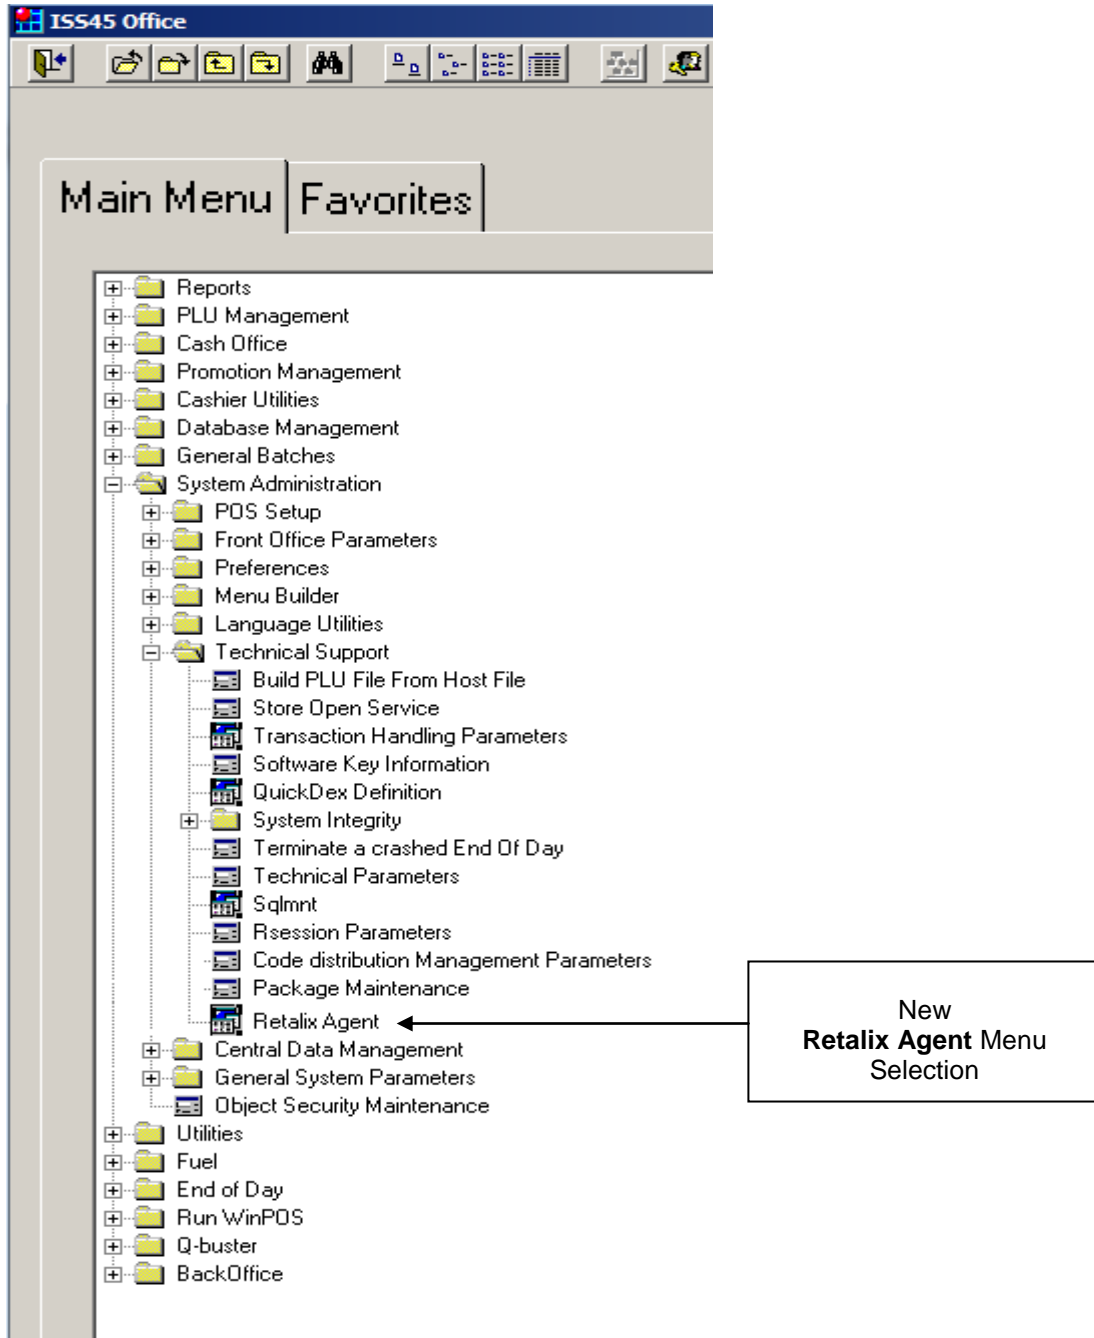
ISS45 Office

Main Menu | Favorites

Reports
PLU Management
Cash Office
Promotion Management
Cashier Utilities
Database Management
General Batches
System Administration
POS Setup
Front Office Parameters
Preferences
Menu Builder
Language Utilities
Technical Support
Build PLU File From Host File
Store Open Service
Transaction Handling Parameters
Software Key Information
QuickDex Definition
System Integrity
Terminate a crashed End Of Day
Technical Parameters
Sqlmnt
Rsession Parameters
Code distribution Management Parameters
Package Maintenance
Retalix Agent
Central Data Management
General System Parameters
Object Security Maintenance
Utilities
Fuel
End of Day
Run WinPOS
Q-buster
BackOffice

New **Retalix Agent** Menu Selection